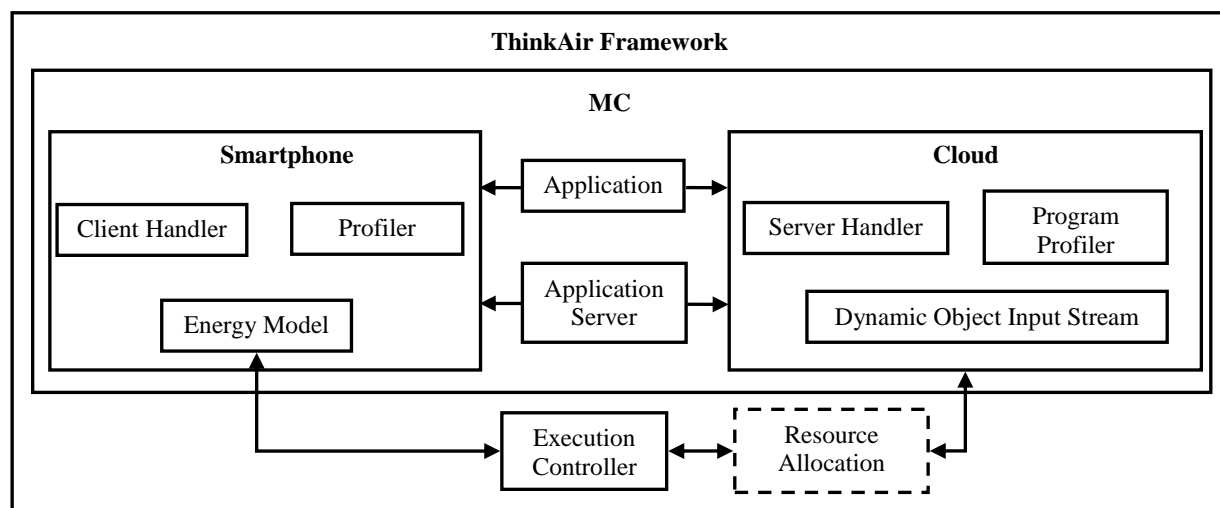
ThinkAir Framework

MC

Smartphone

Client Handler

Profiler

Energy Model

Application

Application Server

Cloud

Server Handler

Program Profiler

Dynamic Object Input Stream

Execution Controller

Resource Allocation